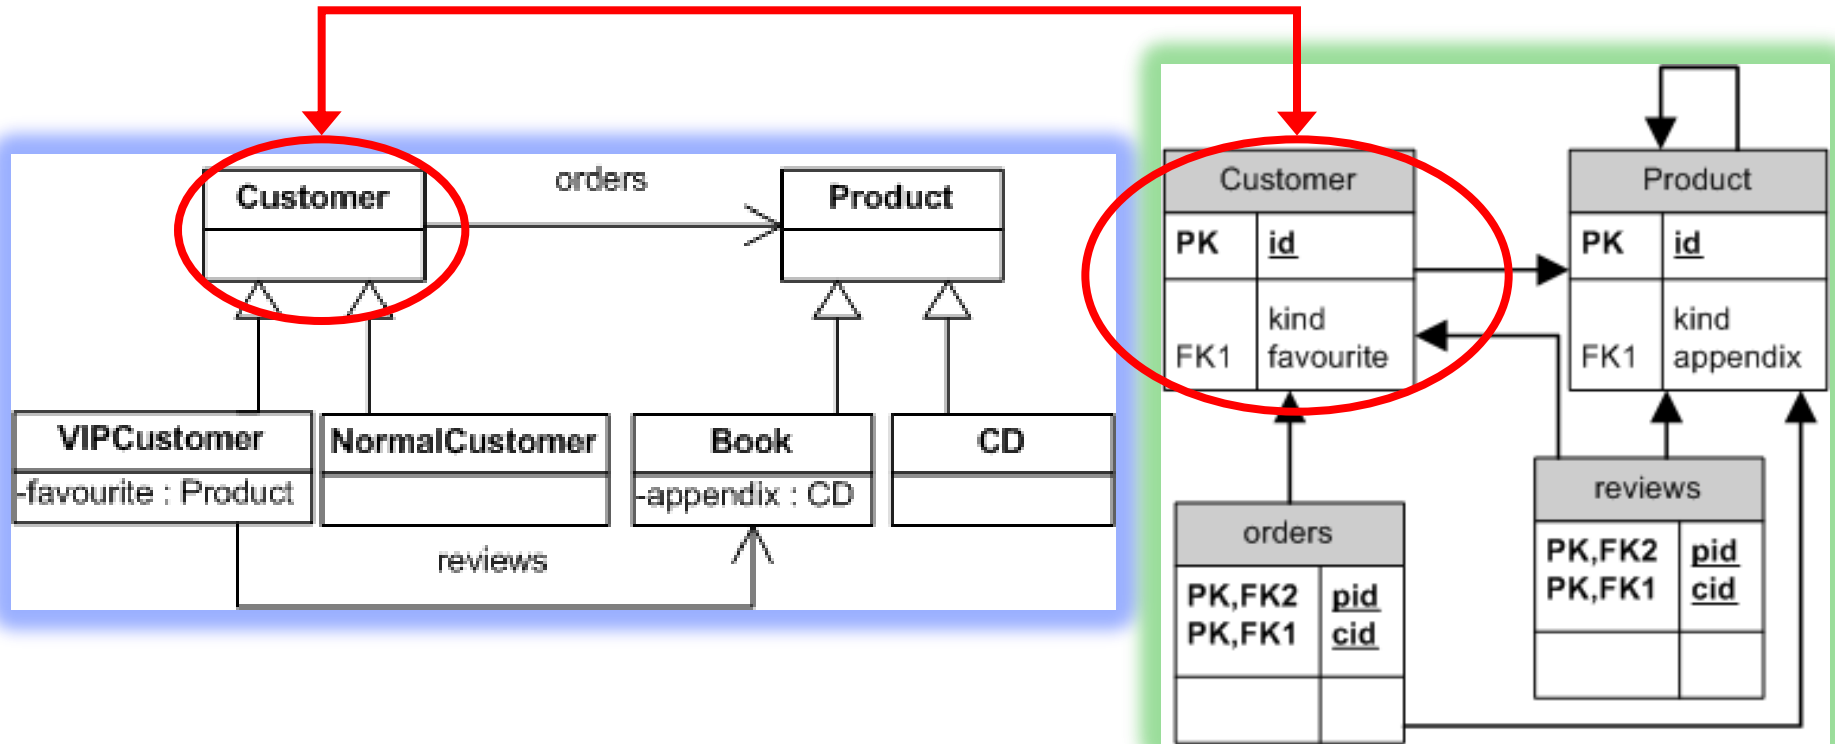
Customer

orders

Product

VIPCustomer
-favourite : Product

NormalCustomer

Book
-appendix : CD

CD

reviews

| Customer | |
|---|---|
| PK | id |
| FK1 | kind favourite |

| Product | |
|---|---|
| PK | id |
| FK1 | kind appendix |

| orders | |
|---|---|
| PK,FK2 PK,FK1 | pid cid |

| reviews | |
|---|---|
| PK,FK2 PK,FK1 | pid cid |